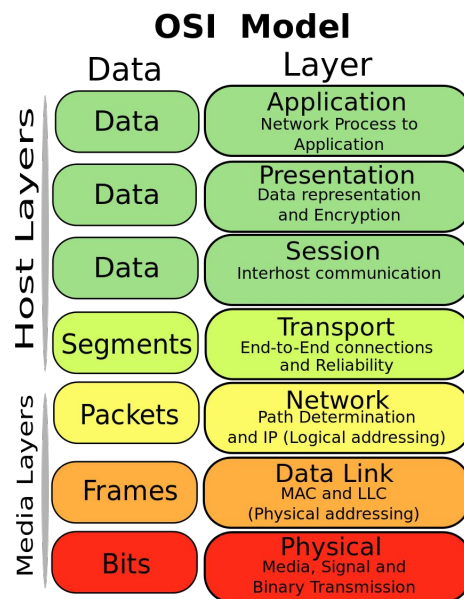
OSI Model

Data

Layer

Host Layers

Data

Application
Network Process to Application

Data

Presentation
Data representation and Encryption

Data

Session
Interhost communication

Segments

Transport
End-to-End connections and Reliability

Media Layers

Packets

Network
Path Determination and IP (Logical addressing)

Frames

Data Link
MAC and LLC (Physical addressing)

Bits

Physical
Media, Signal and Binary Transmission